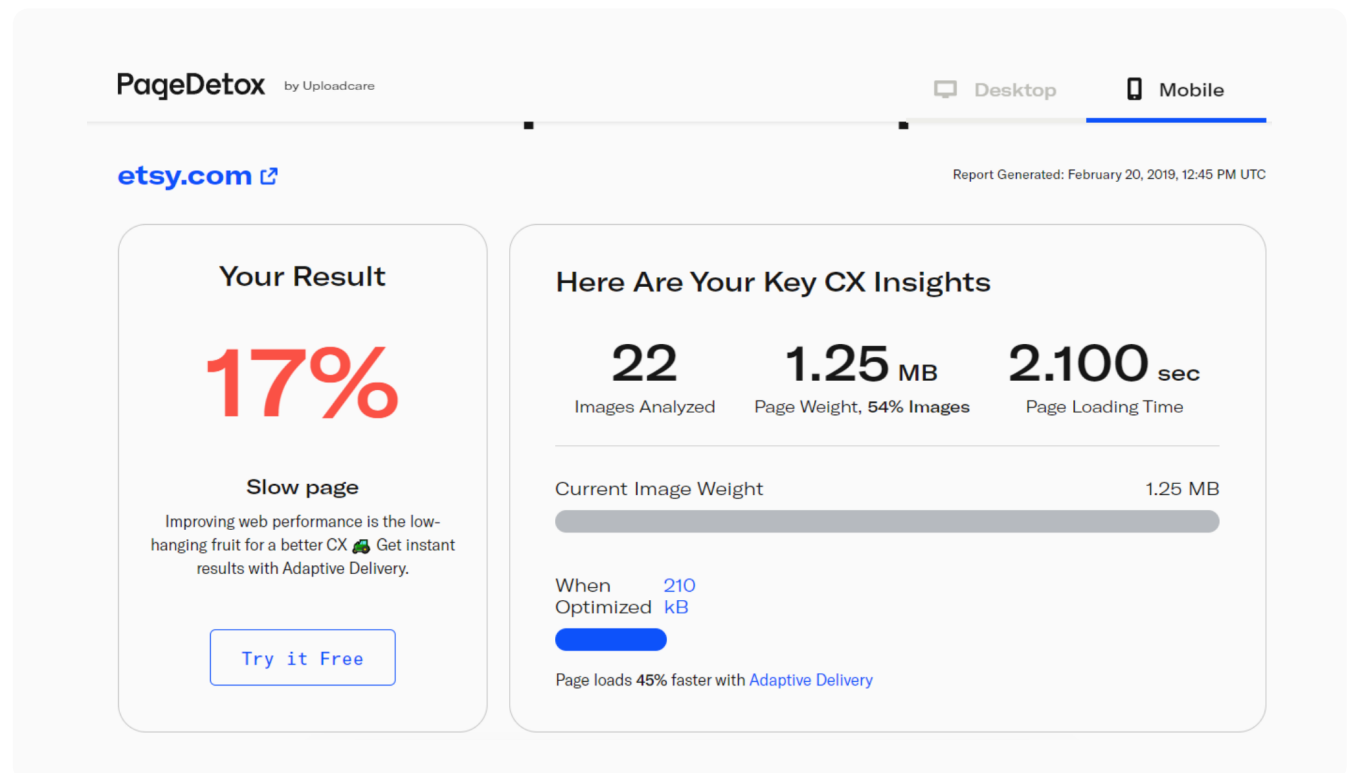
PageDetox by Uploadcare

Desktop Mobile

etsy.com

Report Generated: February 20, 2019, 12:45 PM UTC

Your Result

17%

Slow page

Improving web performance is the low-hanging fruit for a better CX 🚜 Get instant results with Adaptive Delivery.

Try it Free

Here Are Your Key CX Insights

22
Images Analyzed

1.25 MB
Page Weight, 54% Images

2.100 sec
Page Loading Time

Current Image Weight 1.25 MB

When Optimized 210 kB

Page loads 45% faster with Adaptive Delivery